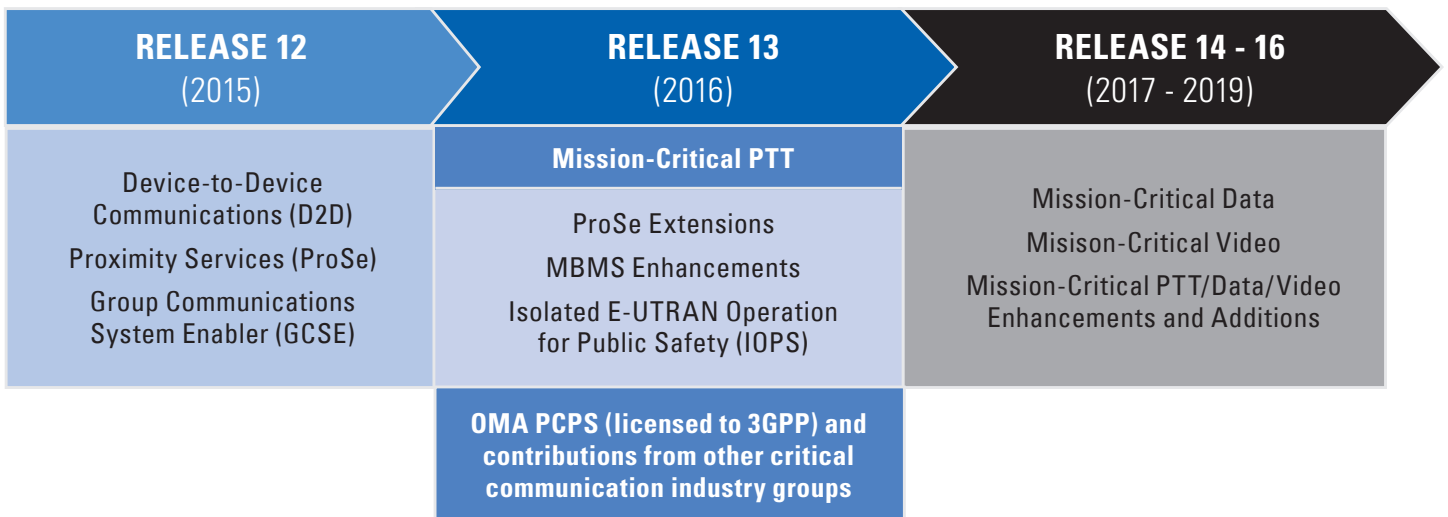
RELEASE 12
(2015)

RELEASE 13
(2016)

RELEASE 14 - 16
(2017 - 2019)

Device-to-Device Communications (D2D)

Proximity Services (ProSe)

Group Communications System Enabler (GCSE)

Mission-Critical PTT

ProSe Extensions

MBMS Enhancements

Isolated E-UTRAN Operation for Public Safety (IOPS)

OMA PCPS (licensed to 3GPP) and contributions from other critical communication industry groups

Mission-Critical Data

Misison-Critical Video

Mission-Critical PTT/Data/Video Enhancements and Additions